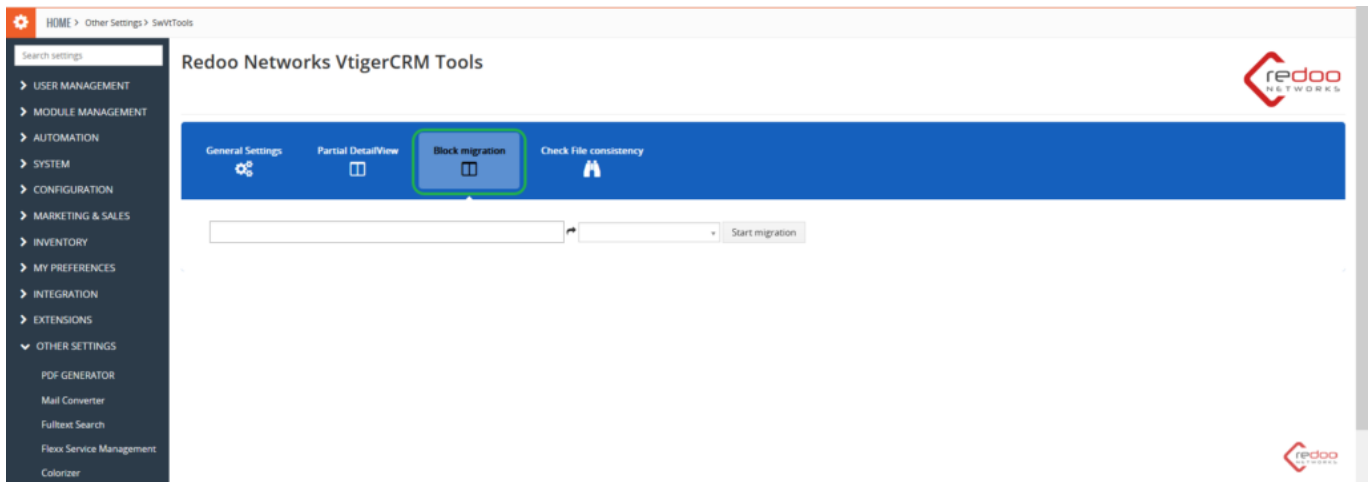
HOME > Other Settings > SwVtTools

Search settings

USER MANAGEMENT
MODULE MANAGEMENT
AUTOMATION
SYSTEM
CONFIGURATION
MARKETING & SALES
INVENTORY
MY PREFERENCES
INTEGRATION
EXTENSIONS
OTHER SETTINGS
PDF GENERATOR
Mail Converter
Fulltext Search
Flexx Service Management
Colorizer

Redoo Networks VtigerCRM Tools

redoo NETWORKS

General Settings
Partial DetailView
Block migration
Check File consistency

Start migration

redoo NETWORKS